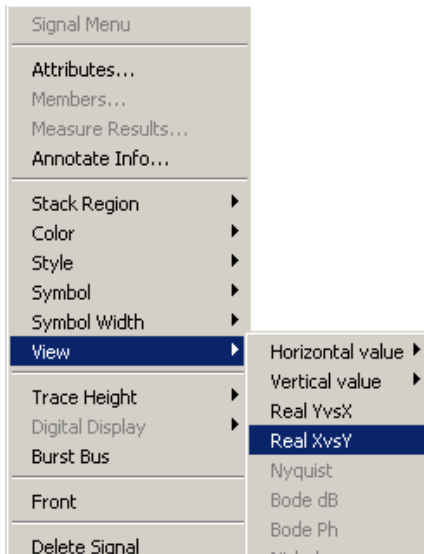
Signal Menu

Attributes...
Members...
Measure Results...
Annotate Info...

Stack Region
Color
Style
Symbol
Symbol Width
View

Horizontal value
Vertical value
Real YvsX
Real XvsY
Nyquist
Bode dB
Bode Ph
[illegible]

Trace Height
Digital Display
Burst Bus

Front

Delete Signal